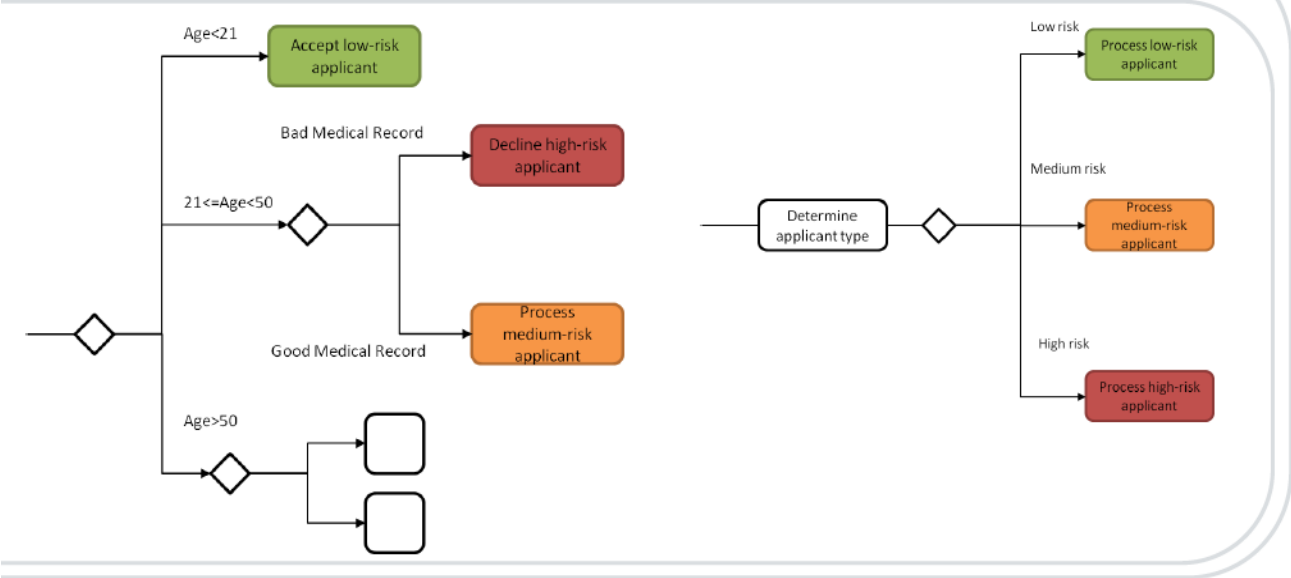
Age<21

Accept low-risk applicant

Bad Medical Record

Decline high-risk applicant

21<=Age<50

Process medium-risk applicant

Good Medical Record

Age>50

Low risk

Process low-risk applicant

Medium risk

Determine applicant type

Process medium-risk applicant

High risk

Process high-risk applicant